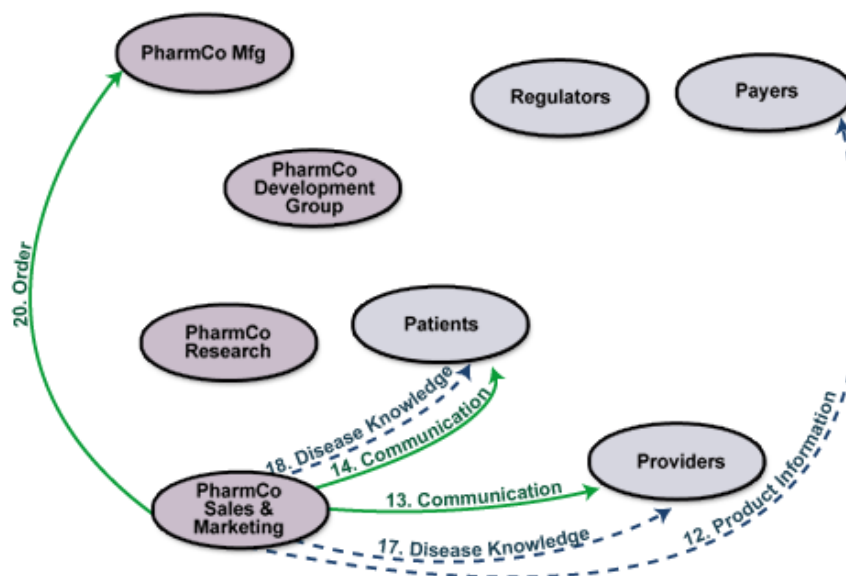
PharmCo Mfg

Regulators

Payers

PharmCo Development Group

20. Order

PharmCo Research

Patients

18. Disease Knowledge

14. Communication

Providers

PharmCo Sales & Marketing

13. Communication

17. Disease Knowledge

12. Product Information